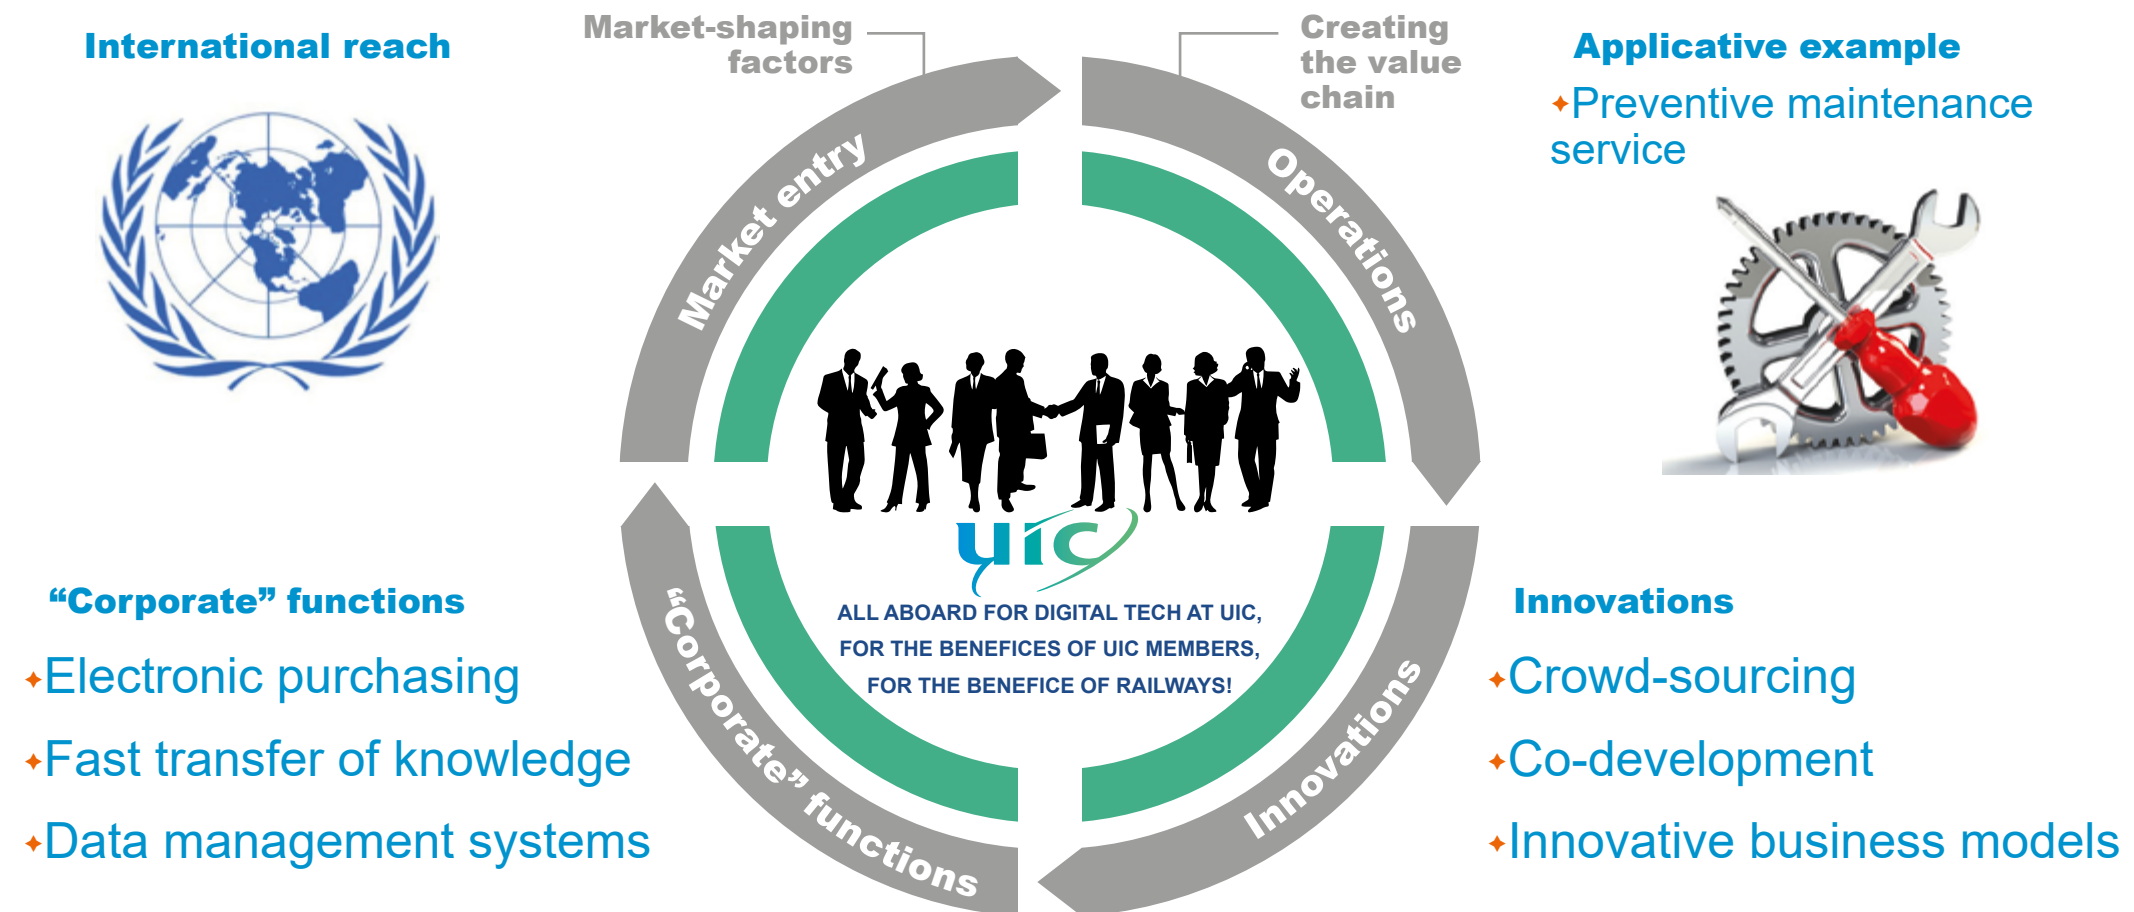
International reach

Market-shaping factors

Creating the value chain

Applicative example

Preventive maintenance service

Market entry

Operations

uic

ALL ABOARD FOR DIGITAL TECH AT UIC, FOR THE BENEFICES OF UIC MEMBERS, FOR THE BENEFICE OF RAILWAYS!

"Corporate" functions

Electronic purchasing

Fast transfer of knowledge

Data management systems

"Corporate" functions

Innovations

Innovations

Crowd-sourcing

Co-development

Innovative business models